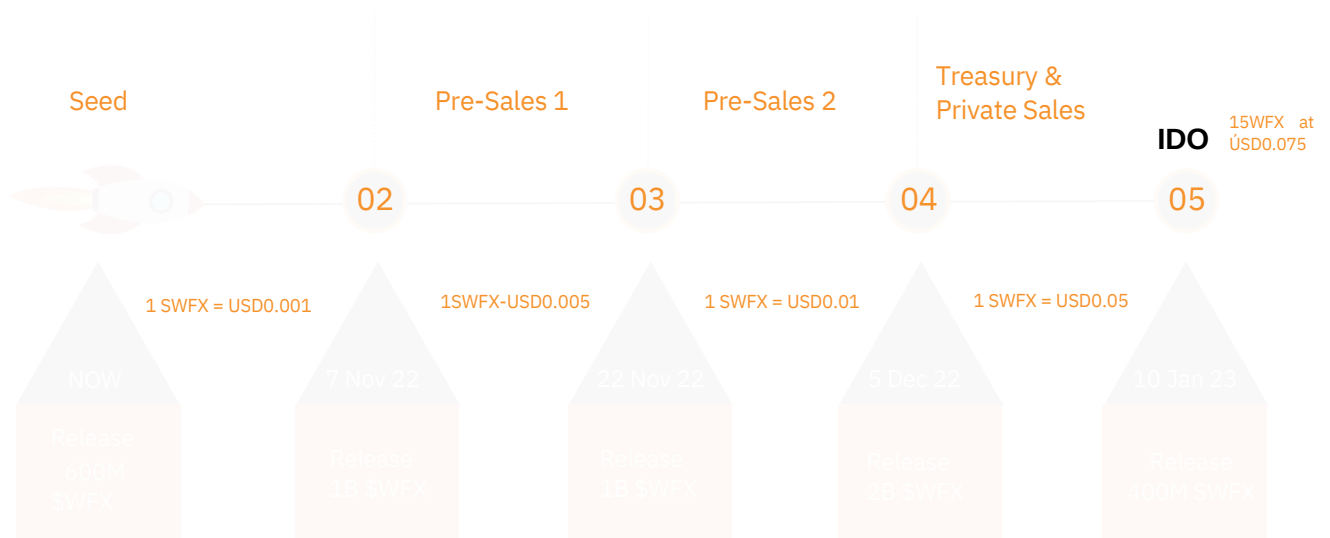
Seed

Pre-Sales 1

Pre-Sales 2

Treasury & Private Sales

IDO

15WFX at ÚSD0.075

02

03

04

05

1 SWFX = USD0.001

1SWFX-USD0.005

1 SWFX = USD0.01

1 SWFX = USD0.05

NOW

Release 600M SWFX

7 Nov 22

Release 1B SWFX

22 Nov 22

Release 1B SWFX

5 Dec 22

Release 2B SWFX

10 Jan 23

Release 400M SWFX